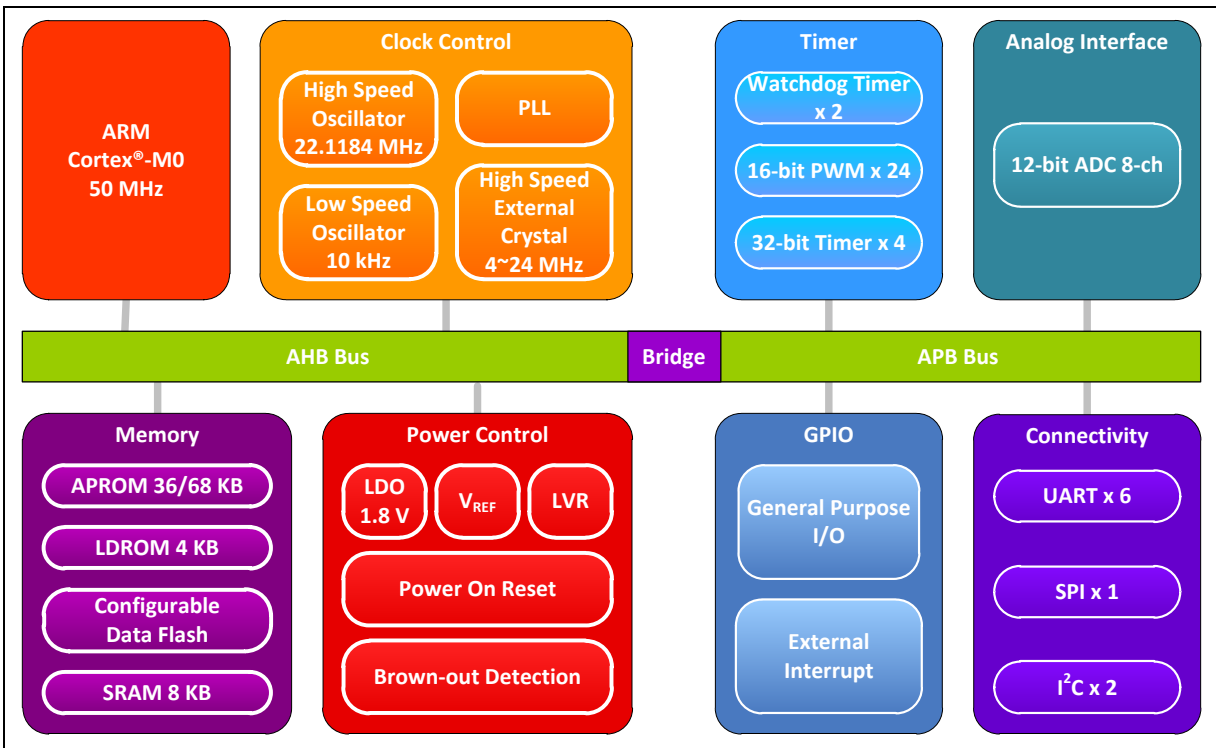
ARM Cortex®-M0 50 MHz

Clock Control

High Speed Oscillator 22.1184 MHz

PLL

Low Speed Oscillator 10 kHz

High Speed External Crystal 4~24 MHz

Timer

Watchdog Timer x 2

16-bit PWM x 24

32-bit Timer x 4

Analog Interface

12-bit ADC 8-ch

AHB Bus

Bridge

APB Bus

Memory

APROM 36/68 KB

LDROM 4 KB

Configurable Data Flash

SRAM 8 KB

Power Control

LDO 1.8 V

$V_{REF}$

LVR

Power On Reset

Brown-out Detection

GPIO

General Purpose I/O

External Interrupt

Connectivity

UART x 6

SPI x 1

$I^2C$ x 2